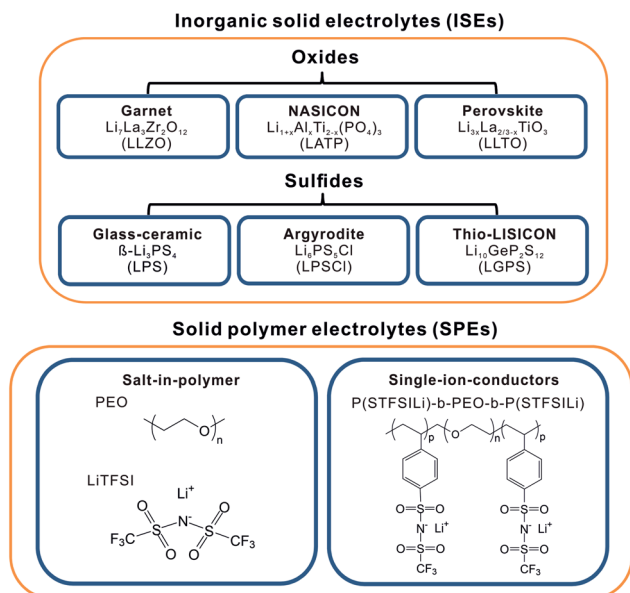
Inorganic solid electrolytes (ISEs)

Oxides

Garnet
$Li_7La_3Zr_2O_{12}$
(LLZO)

NASICON
$Li_{1+x}Al_xTi_{2-x}(PO_4)_3$
(LATP)

Perovskite
$Li_{3x}La_{2/3-x}TiO_3$
(LLTO)

Sulfides

Glass-ceramic
ß-$Li_3PS_4$
(LPS)

Argyrodite
$Li_6PS_5Cl$
(LPSCl)

Thio-LISICON
$Li_{10}GeP_2S_{12}$
(LGPS)

Solid polymer electrolytes (SPEs)

Salt-in-polymer

PEO

O
n

LiTFSI

$Li^+$
O O
$N^-$
$F_3C$ S S $CF_3$
O O

Single-ion-conductors

P(STFSILi)-b-PEO-b-P(STFSILi)

p O n p

O
S O
O
$N^-$ $Li^+$
O S O
$CF_3$

O
S O
O
$N^-$ $Li^+$
O S O
$CF_3$